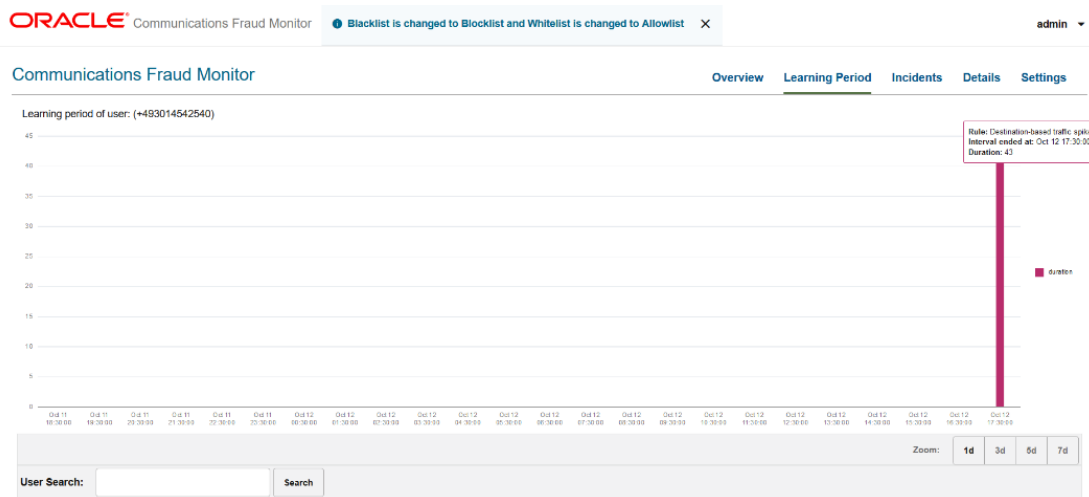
ORACLE Communications Fraud Monitor

Blacklist is changed to Blocklist and Whitelist is changed to Allowlist ✕

admin

Communications Fraud Monitor

Overview Learning Period Incidents Details Settings

Learning period of user: (+493014542540)

Rule: Destination-based traffic spik
Interval ended at: Oct 12 17:30:00
Duration: 43

45
40
35
30
25
20
15
10
5
0

duration

Oct 11 18:30:00
Oct 11 19:30:00
Oct 11 20:30:00
Oct 11 21:30:00
Oct 11 22:30:00
Oct 11 23:30:00
Oct 12 00:30:00
Oct 12 01:30:00
Oct 12 02:30:00
Oct 12 03:30:00
Oct 12 04:30:00
Oct 12 05:30:00
Oct 12 06:30:00
Oct 12 07:30:00
Oct 12 08:30:00
Oct 12 09:30:00
Oct 12 10:30:00
Oct 12 11:30:00
Oct 12 12:30:00
Oct 12 13:30:00
Oct 12 14:30:00
Oct 12 15:30:00
Oct 12 16:30:00
Oct 12 17:30:00

Zoom: 1d 3d 5d 7d

User Search: Search